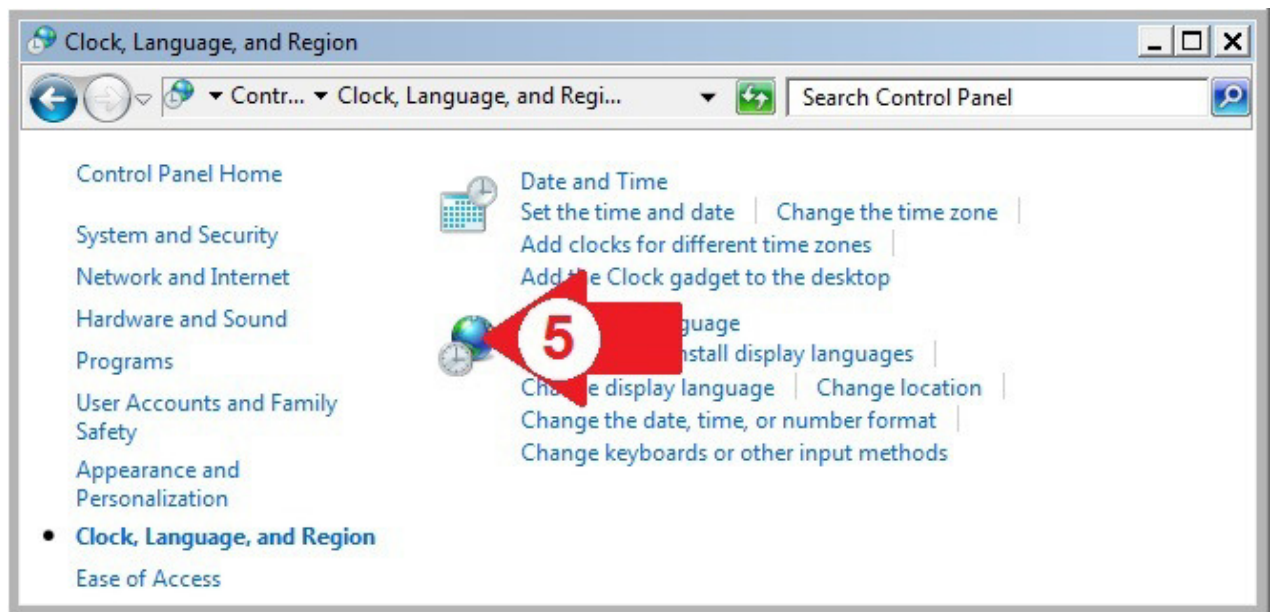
Clock, Language, and Region

Contr... ▾ Clock, Language, and Regi...

Search Control Panel

Control Panel Home

System and Security

Network and Internet

Hardware and Sound

Programs

User Accounts and Family Safety

Appearance and Personalization

Clock, Language, and Region

Ease of Access

Date and Time

Set the time and date | Change the time zone |

Add clocks for different time zones |

Add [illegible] Clock gadget to the desktop

5

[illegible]guage

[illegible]nstall display languages |

Cha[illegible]e display language | Change location |

Change the date, time, or number format |

Change keyboards or other input methods